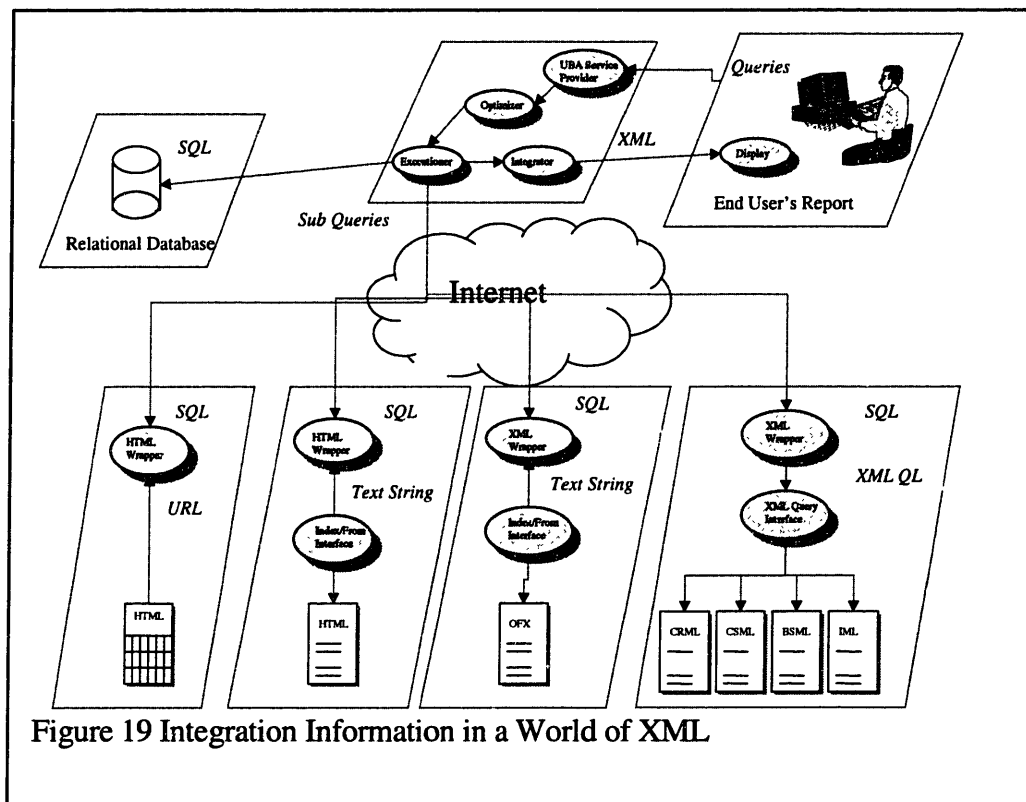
UBA Service Provider

Queries

Optimizer

SQL

XML

Excecutioner

Integrator

Display

End User's Report

Relational Database

Sub Queries

Internet

SQL

HTML Wrapper

URL

HTML

SQL

HTML Wrapper

Text String

Index/From Interface

HTML

SQL

XML Wrapper

Text String

Index/From Interface

OFX

SQL

XML Wrapper

XML QL

XML Query Interface

CRML

CSML

BSML

IML

Figure 19 Integration Information in a World of XML